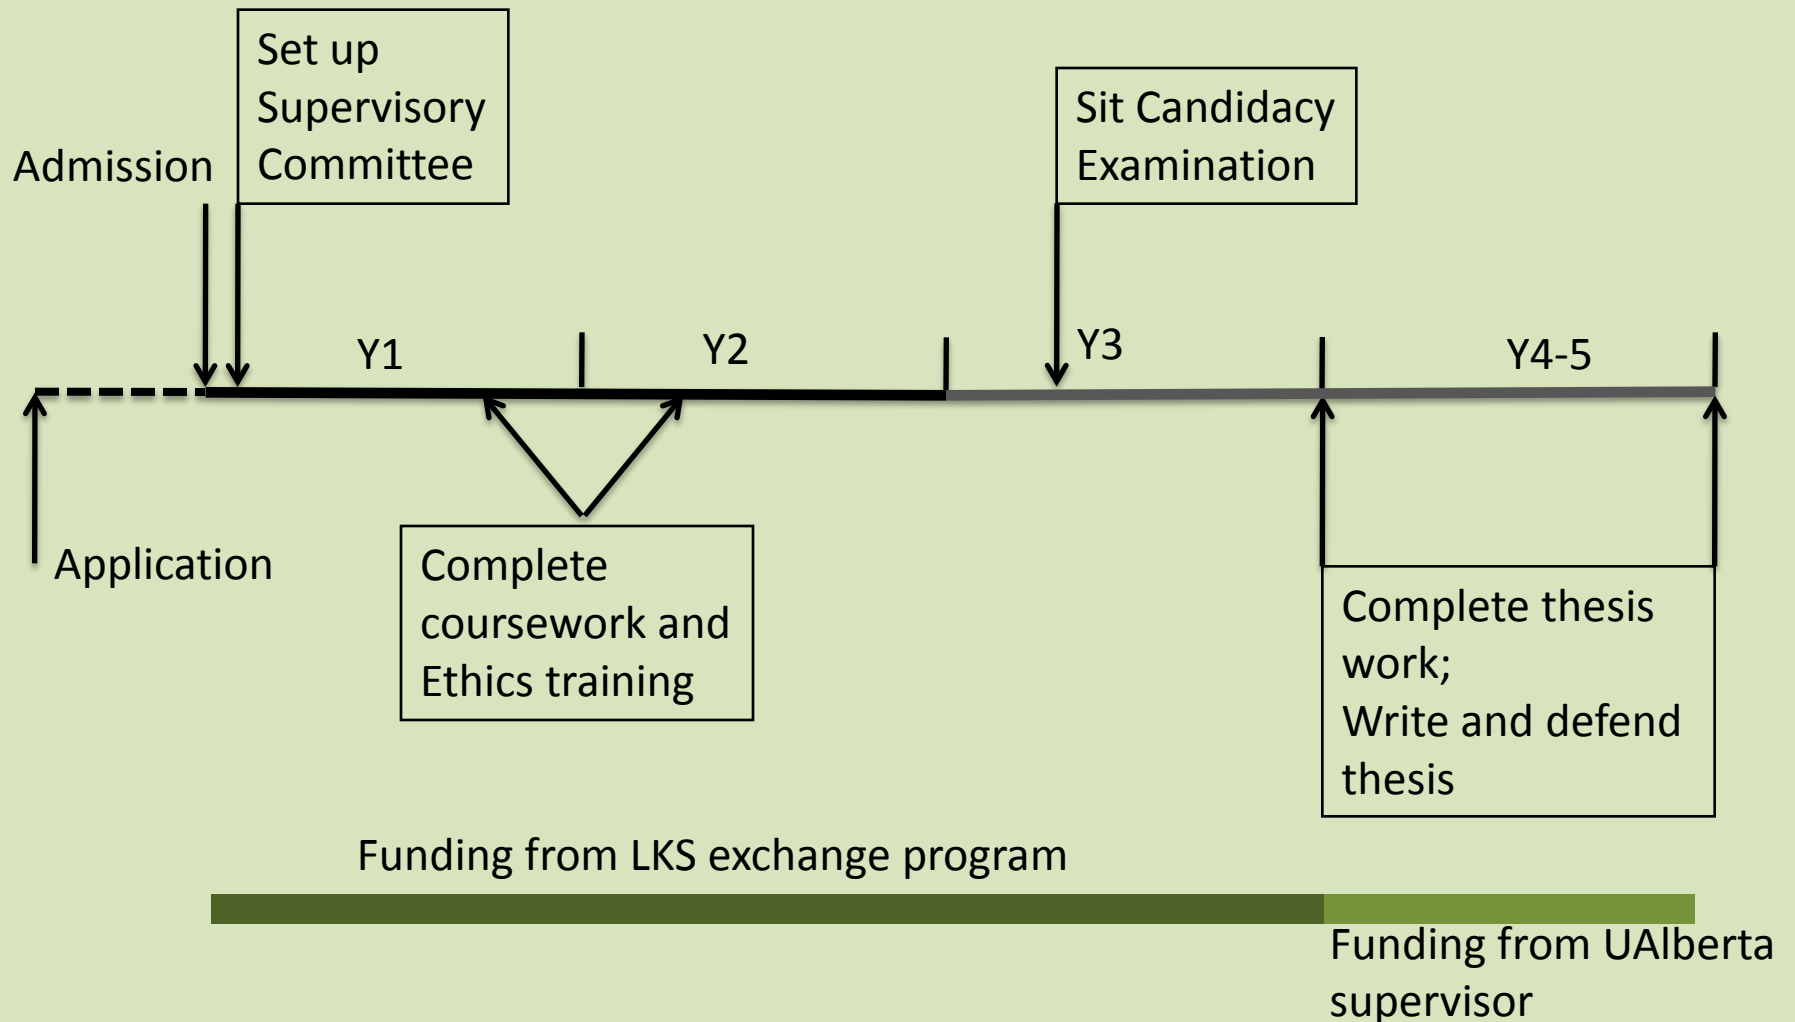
Set up Supervisory Committee

Sit Candidacy Examination

Admission

Y1

Y2

Y3

Y4-5

Application

Complete coursework and Ethics training

Complete thesis work;
Write and defend thesis

Funding from LKS exchange program

Funding from UAlberta supervisor